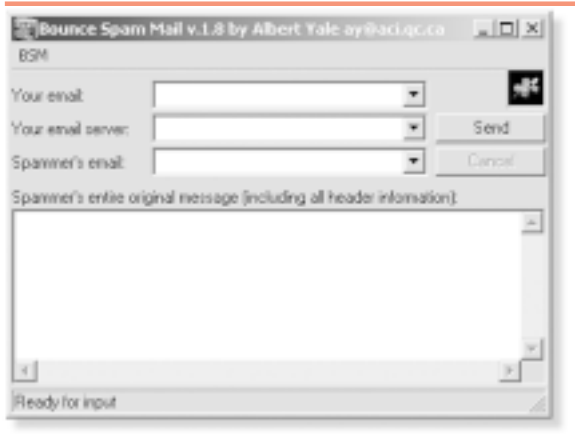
Bounce Spam Mail v.1.8 by Albert Yale ay@aci.qc.ca

BSM

Your email:

Your email server:

Spammer's email:

Send

Cancel

Spammer's entire original message (including all header information):

Ready for input